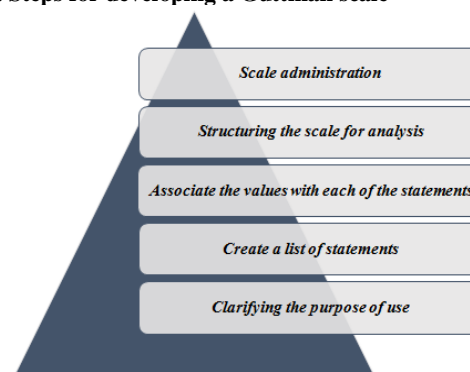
Steps for developing a Guttman scale

Scale administration

Structuring the scale for analysis

Associate the values with each of the statements

Create a list of statements

Clarifying the purpose of use